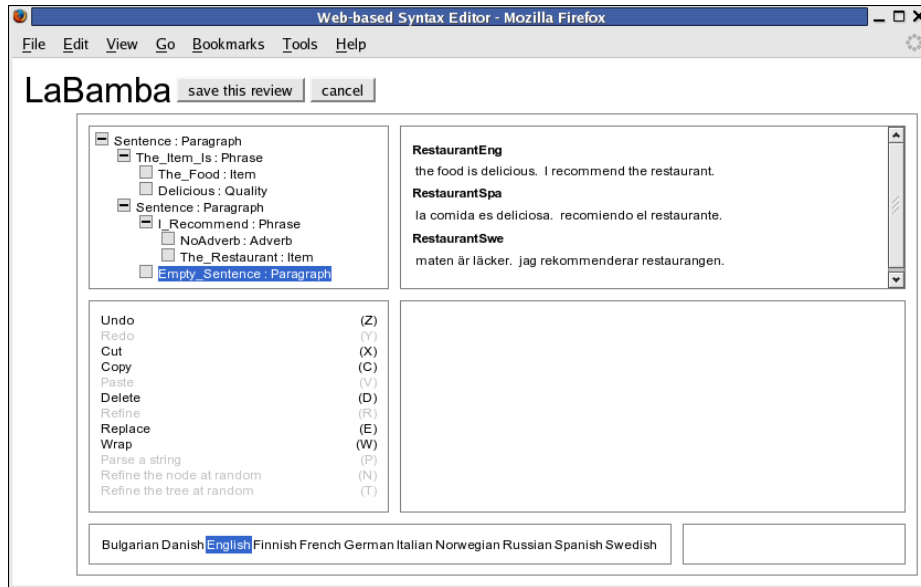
Web-based Syntax Editor - Mozilla Firefox

File Edit View Go Bookmarks Tools Help

LaBamba save this review cancel

Sentence : Paragraph
The_Item_Is : Phrase
The_Food : Item
Delicious : Quality
Sentence : Paragraph
I_Recommend : Phrase
NoAdverb : Adverb
The_Restaurant : Item
Empty_Sentence : Paragraph

RestaurantEng
the food is delicious. I recommend the restaurant.
RestaurantSpa
la comida es deliciosa. recomiendo el restaurante.
RestaurantSwe
maten är läcker. jag rekommenderar restaurangen.

| | |
|---|---|
| Undo | (Z) |
| Redo | (Y) |
| Cut | (X) |
| Copy | (C) |
| Paste | (V) |
| Delete | (D) |
| Refine | (R) |
| Replace | (E) |
| Wrap | (W) |
| Parse a string | (P) |
| Refine the node at random | (N) |
| Refine the tree at random | (T) |

Bulgarian Danish English Finnish French German Italian Norwegian Russian Spanish Swedish